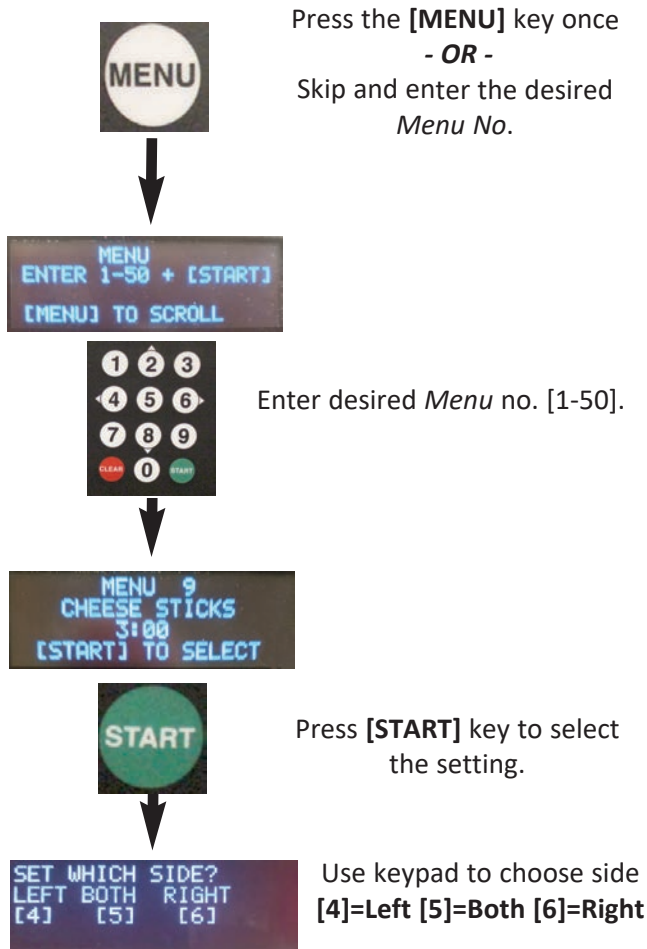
MENU

Press the **[MENU]** key once
*- OR -*
Skip and enter the desired *Menu No*.

MENU
ENTER 1-50 + [START]
[MENU] TO SCROLL

1 2 3
4 5 6
7 8 9
CLEAR 0 START

Enter desired *Menu* no. [1-50].

MENU 9
CHEESE STICKS
3:00
[START] TO SELECT

START

Press **[START]** key to select the setting.

SET WHICH SIDE?
LEFT BOTH RIGHT
[4] [5] [6]

Use keypad to choose side
**[4]=Left [5]=Both [6]=Right**